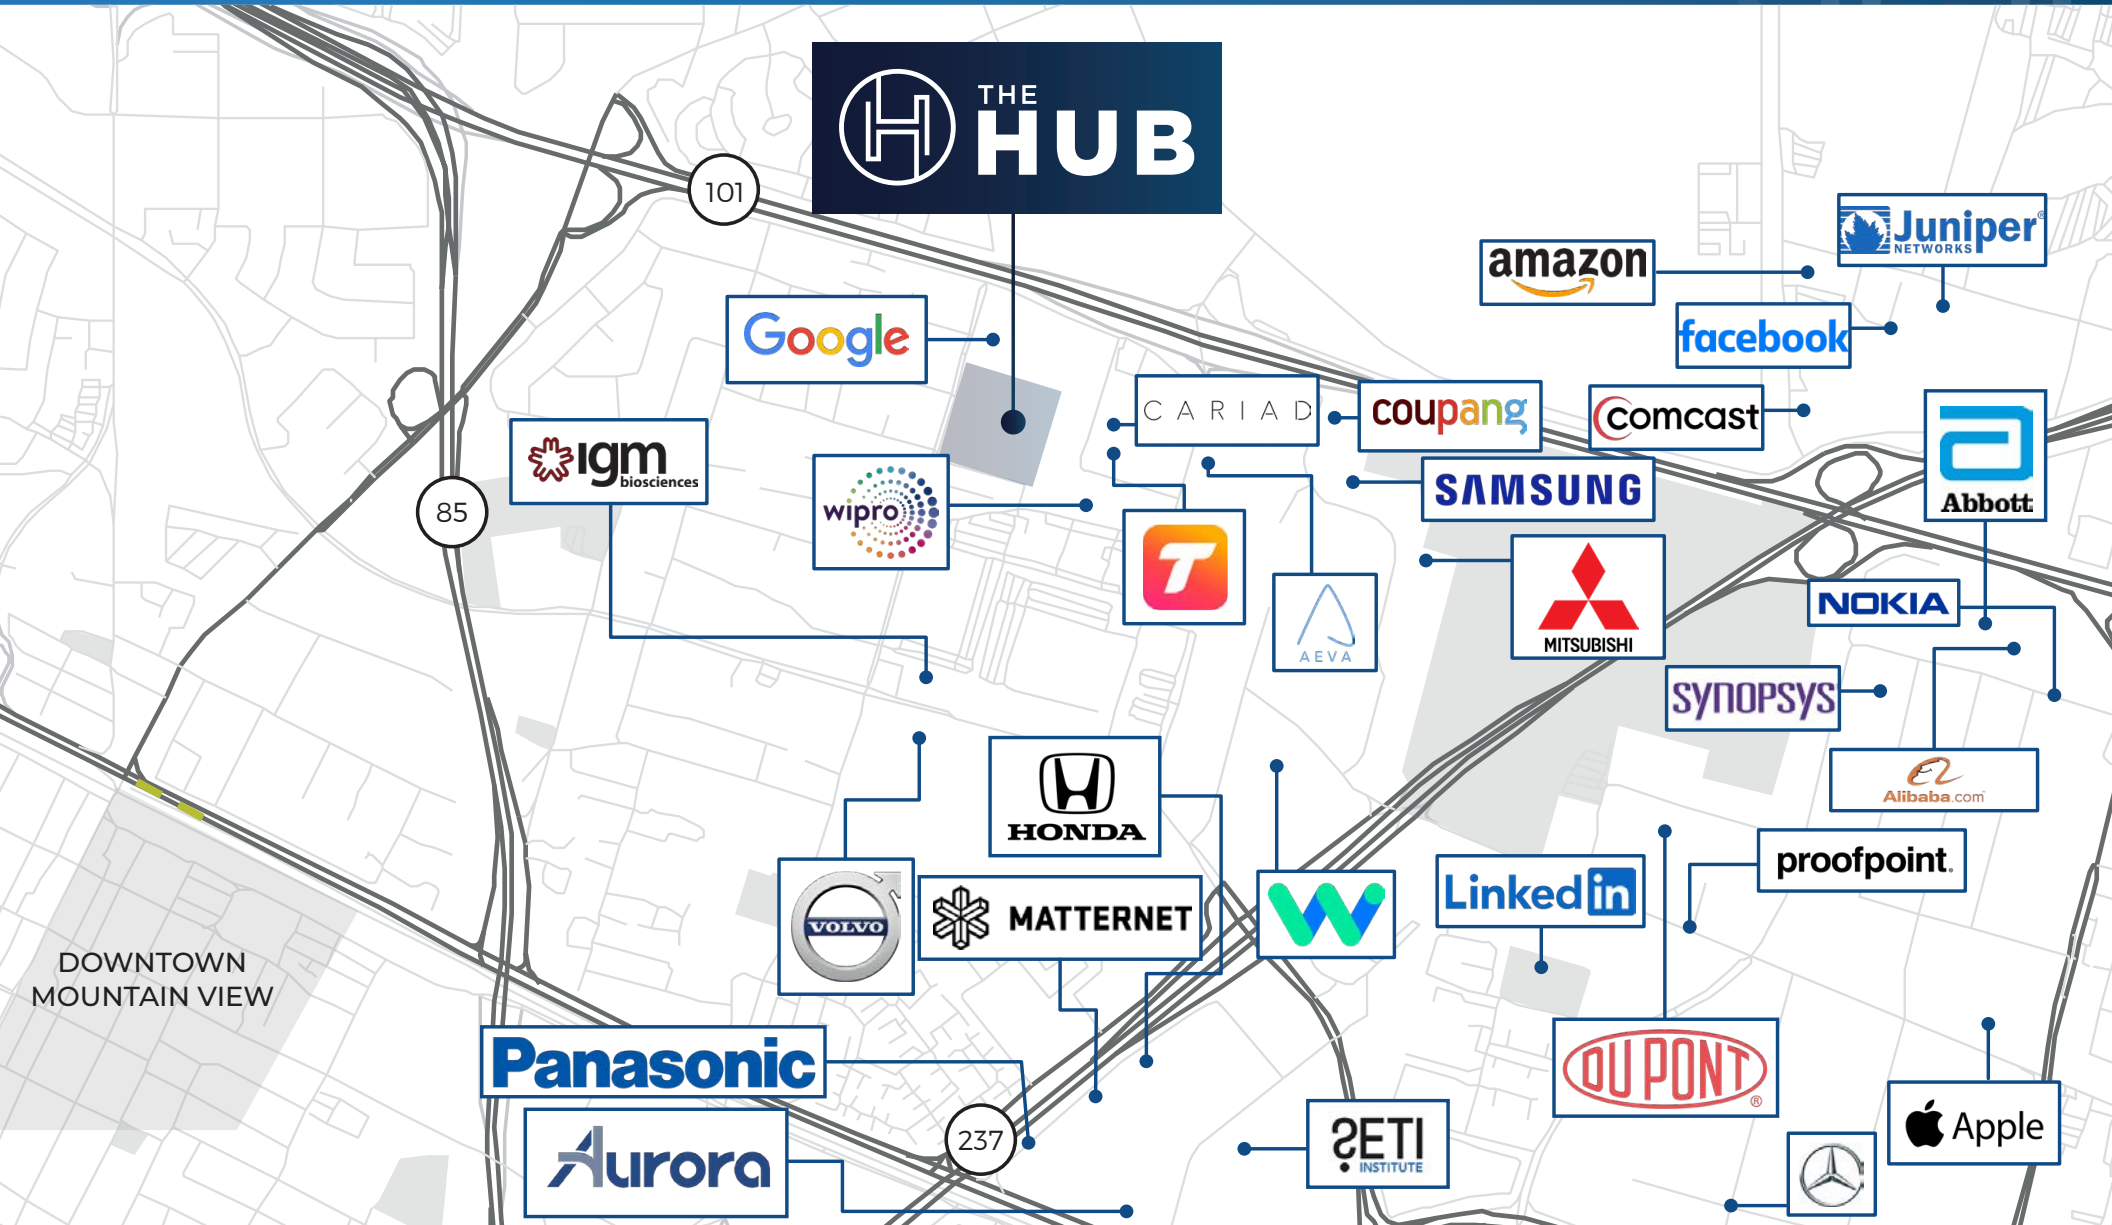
THE HUB

101

85

237

Google

igm biosciences

wipro

CARIAD

coupang

comcast

amazon

Juniper NETWORKS

facebook

SAMSUNG

Abbott

AEVA

MITSUBISHI

NOKIA

SYNOPSYS

Alibaba.com

HONDA

VOLVO

MATTERNET

LinkedIn

proofpoint

Panasonic

Aurora

SETI INSTITUTE

DUPONT

Apple

DOWNTOWN MOUNTAIN VIEW